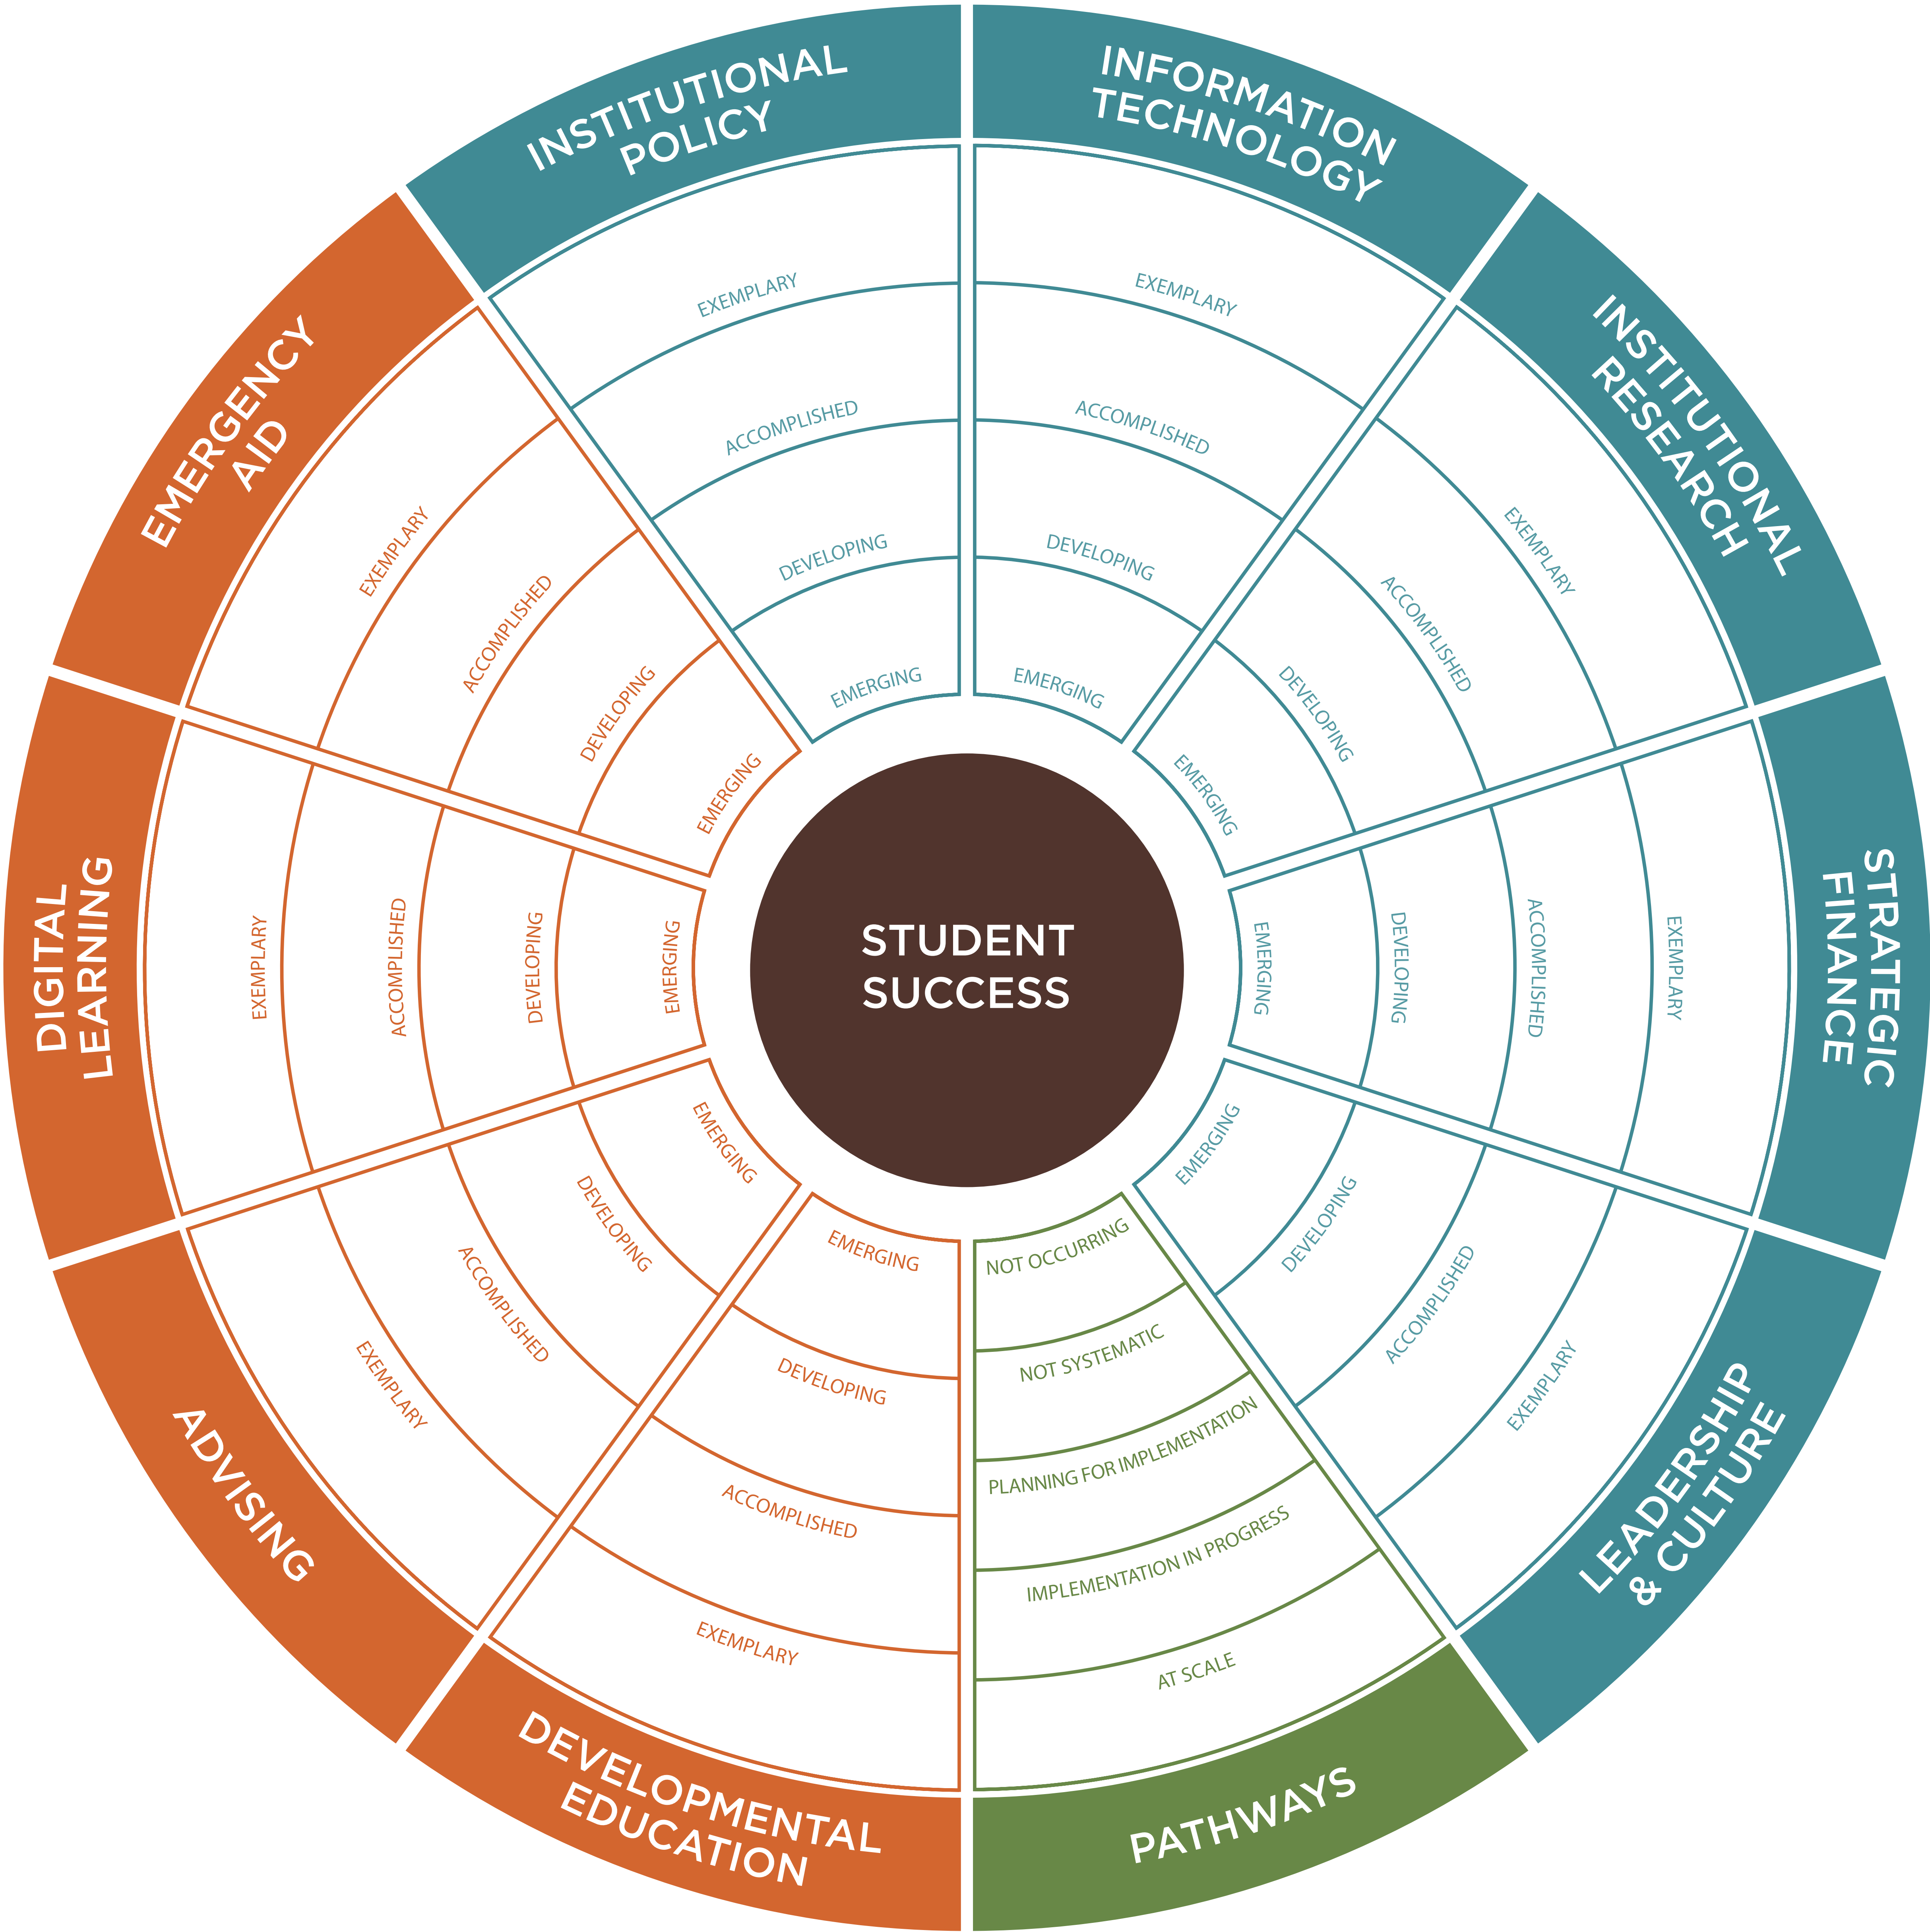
INSTITUTIONAL POLICY

EXEMPLARY
ACCOMPLISHED
DEVELOPING
EMERGING

INFORMATION TECHNOLOGY

EXEMPLARY
ACCOMPLISHED
DEVELOPING
EMERGING

INSTITUTIONAL RESEARCH

EXEMPLARY
ACCOMPLISHED
DEVELOPING
EMERGING

STRATEGIC FINANCE

EMERGING
DEVELOPING
ACCOMPLISHED
EXEMPLARY

LEADERSHIP & CULTURE

EMERGING
DEVELOPING
ACCOMPLISHED
EXEMPLARY

PATHWAYS

NOT OCCURRING
NOT SYSTEMATIC
PLANNING FOR IMPLEMENTATION
IMPLEMENTATION IN PROGRESS
AT SCALE

DEVELOPMENTAL EDUCATION

EMERGING
DEVELOPING
ACCOMPLISHED
EXEMPLARY

ADVISING

EMERGING
DEVELOPING
ACCOMPLISHED
EXEMPLARY

DIGITAL LEARNING

EXEMPLARY
ACCOMPLISHED
DEVELOPING
EMERGING

EMERGENCY AID

EXEMPLARY
ACCOMPLISHED
DEVELOPING
EMERGING

STUDENT SUCCESS